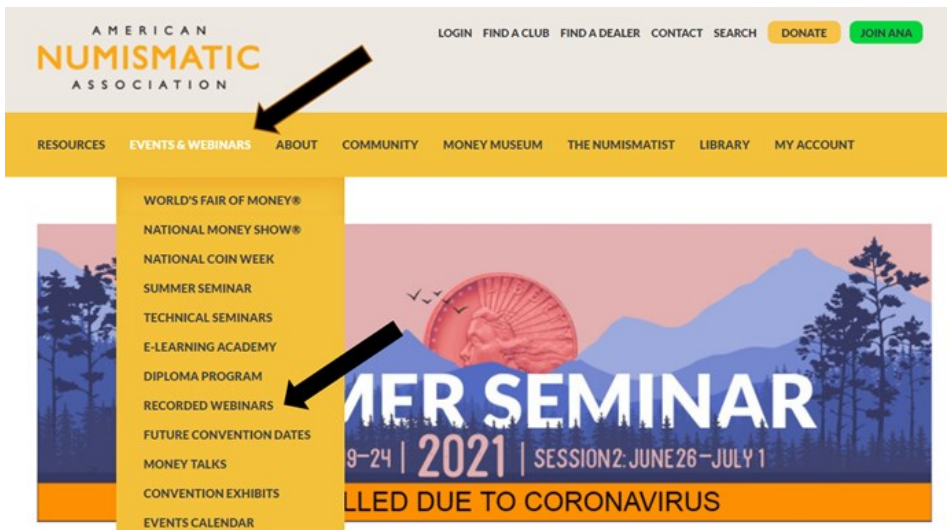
AMERICAN
NUMISMATIC
ASSOCIATION

LOGIN FIND A CLUB FIND A DEALER CONTACT SEARCH DONATE JOIN ANA

RESOURCES EVENTS & WEBINARS ABOUT COMMUNITY MONEY MUSEUM THE NUMISMATIST LIBRARY MY ACCOUNT

WORLD'S FAIR OF MONEY®
NATIONAL MONEY SHOW®
NATIONAL COIN WEEK
SUMMER SEMINAR
TECHNICAL SEMINARS
E-LEARNING ACADEMY
DIPLOMA PROGRAM
RECORDED WEBINARS
FUTURE CONVENTION DATES
MONEY TALKS
CONVENTION EXHIBITS
EVENTS CALENDAR

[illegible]MER SEMINAR
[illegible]9–24 | 2021 | SESSION 2: JUNE 26–JULY 1
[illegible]LLED DUE TO CORONAVIRUS